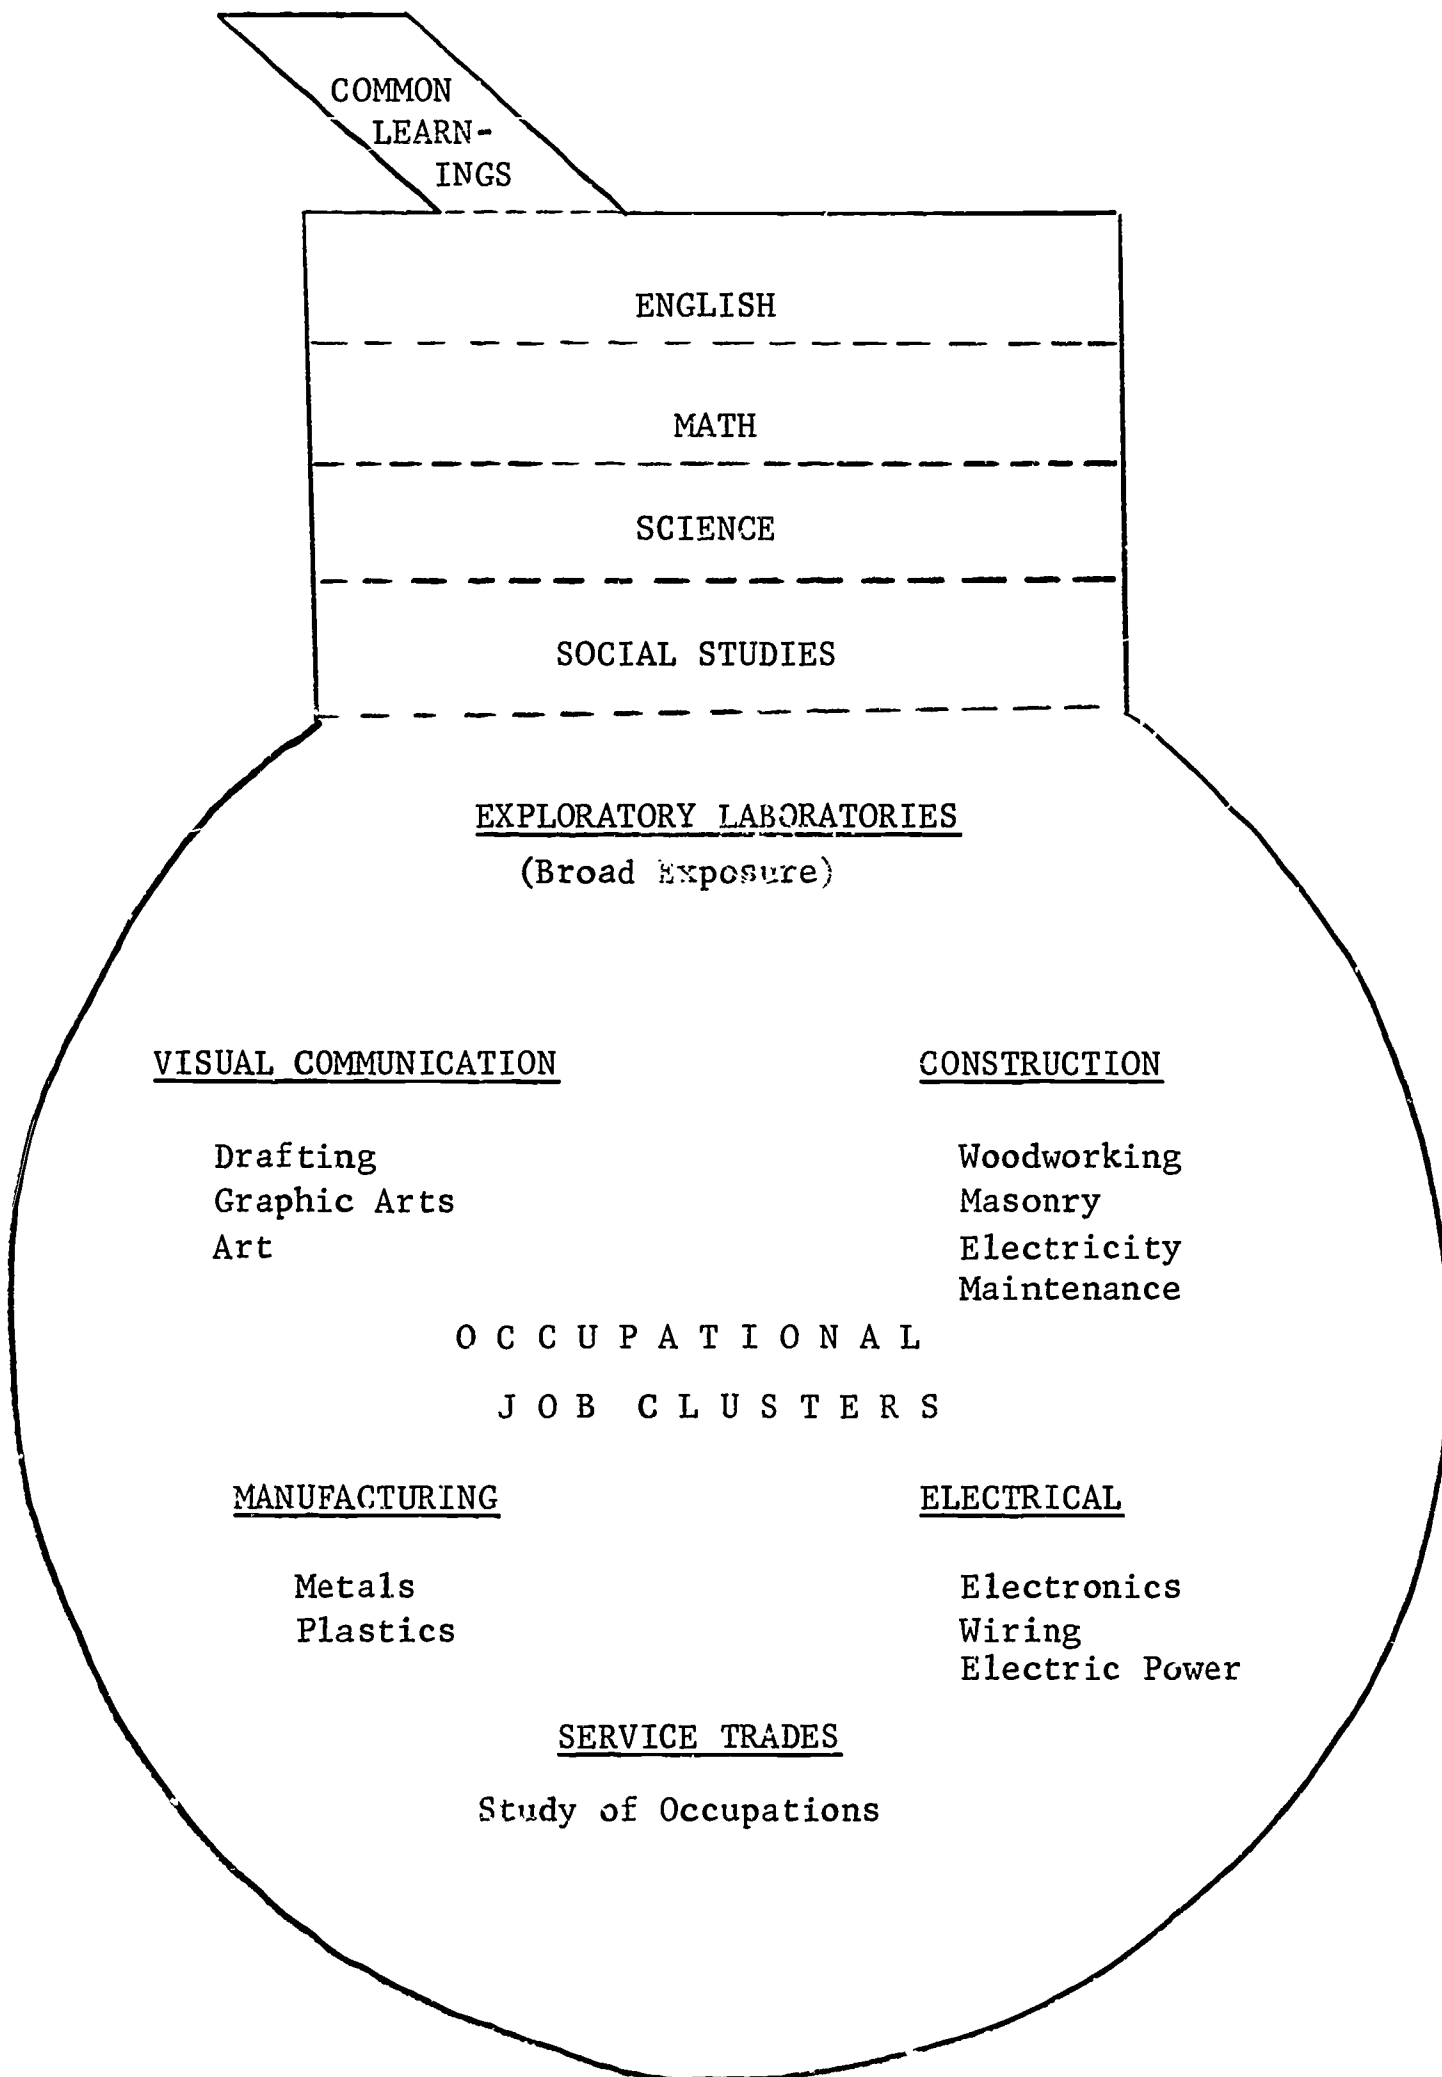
COMMON LEARNINGS

ENGLISH

MATH

SCIENCE

SOCIAL STUDIES

EXPLORATORY LABORATORIES
(Broad Exposure)

VISUAL COMMUNICATION

Drafting
Graphic Arts
Art

CONSTRUCTION

Woodworking
Masonry
Electricity
Maintenance

OCCUPATIONAL

JOB CLUSTERS

MANUFACTURING

Metals
Plastics

ELECTRICAL

Electronics
Wiring
Electric Power

SERVICE TRADES

Study of Occupations